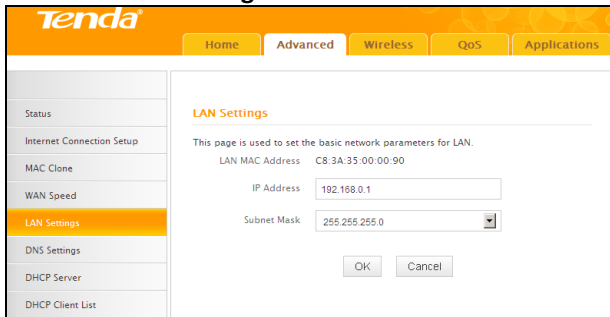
Tenda

Home Advanced Wireless QoS Applications

Status
Internet Connection Setup
MAC Clone
WAN Speed
LAN Settings
DNS Settings
DHCP Server
DHCP Client List

LAN Settings

This page is used to set the basic network parameters for LAN.

LAN MAC Address C8:3A:35:00:00:90

IP Address 192.168.0.1

Subnet Mask 255.255.255.0

OK Cancel